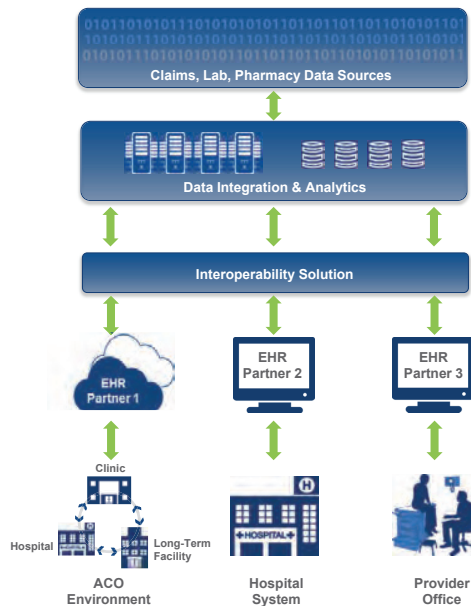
Claims, Lab, Pharmacy Data Sources

Data Integration & Analytics

Interoperability Solution

EHR Partner 1

EHR Partner 2

EHR Partner 3

Clinic

Hospital

Long-Term Facility

HOSPITAL

ACO Environment

Hospital System

Provider Office